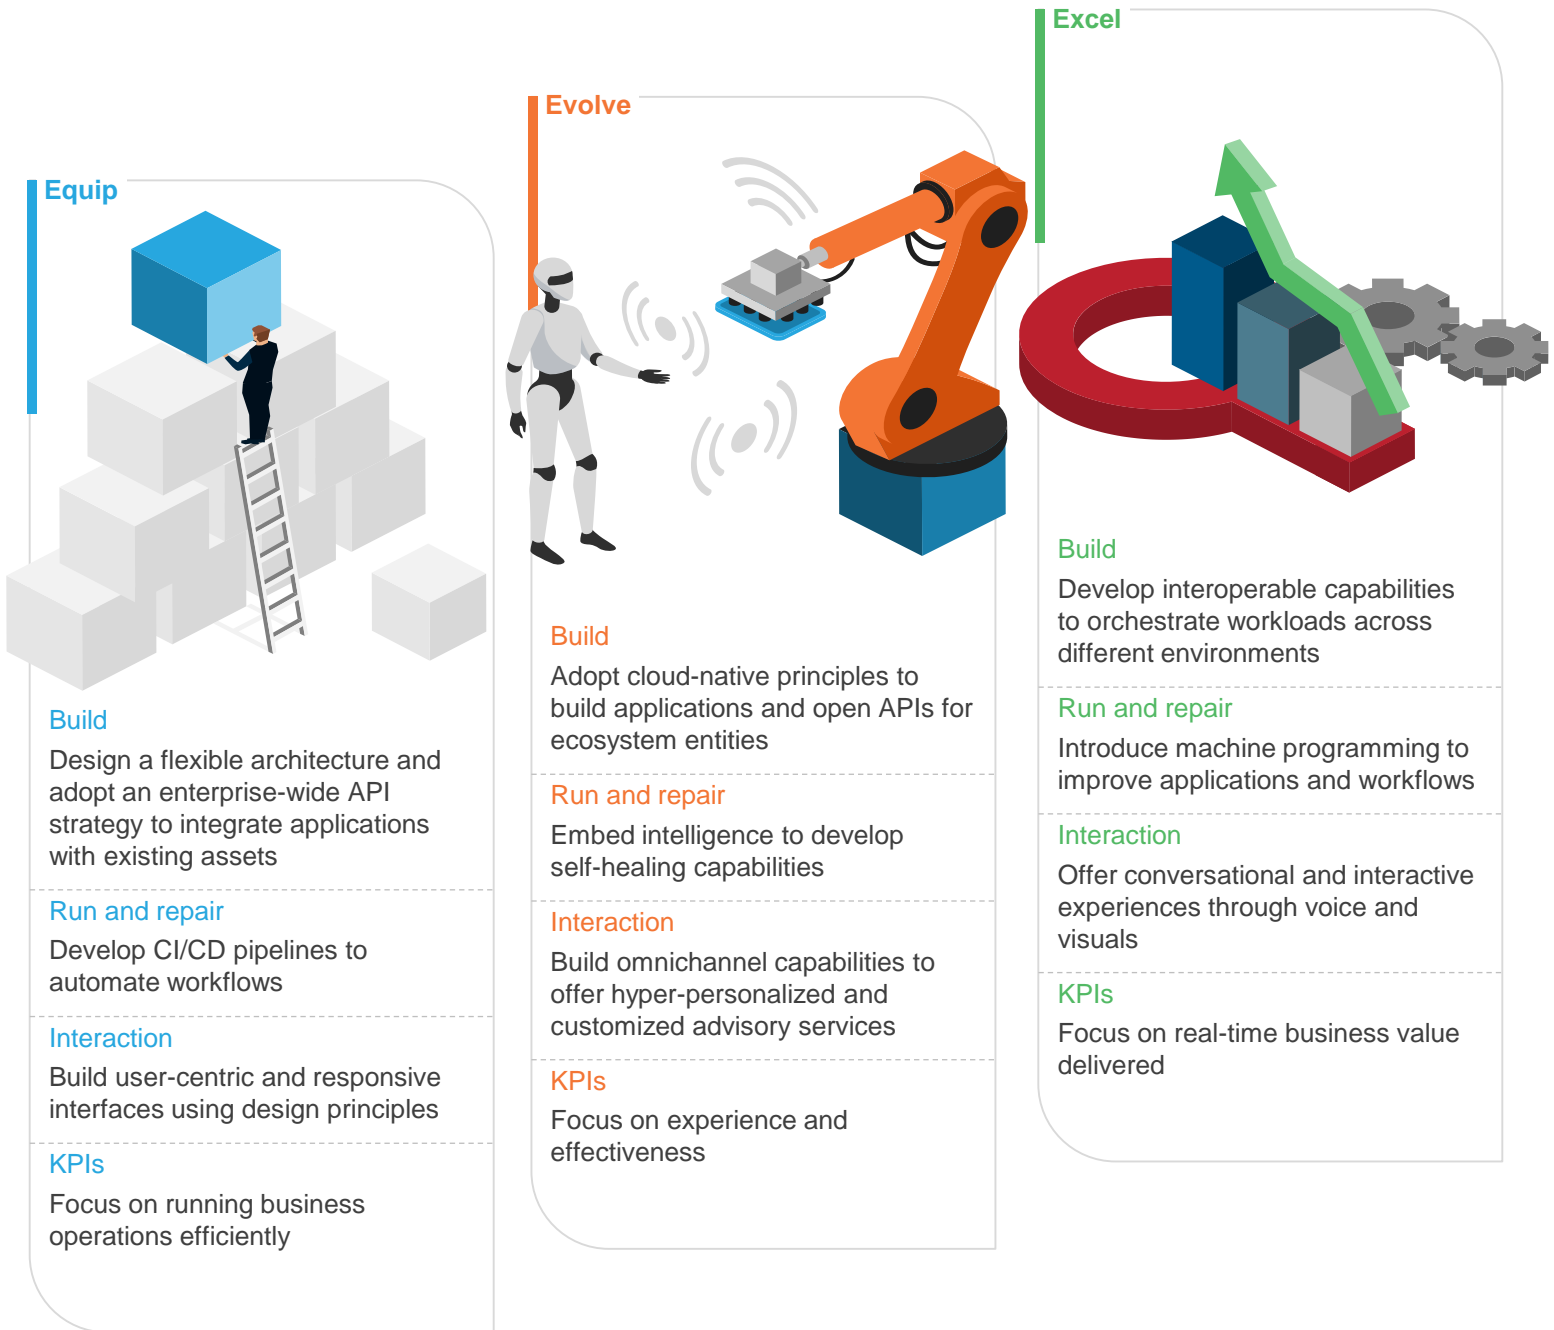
Equip

Build
Design a flexible architecture and adopt an enterprise-wide API strategy to integrate applications with existing assets

Run and repair
Develop CI/CD pipelines to automate workflows

Interaction
Build user-centric and responsive interfaces using design principles

KPIs
Focus on running business operations efficiently

Evolve

Build
Adopt cloud-native principles to build applications and open APIs for ecosystem entities

Run and repair
Embed intelligence to develop self-healing capabilities

Interaction
Build omnichannel capabilities to offer hyper-personalized and customized advisory services

KPIs
Focus on experience and effectiveness

Excel

Build
Develop interoperable capabilities to orchestrate workloads across different environments

Run and repair
Introduce machine programming to improve applications and workflows

Interaction
Offer conversational and interactive experiences through voice and visuals

KPIs
Focus on real-time business value delivered